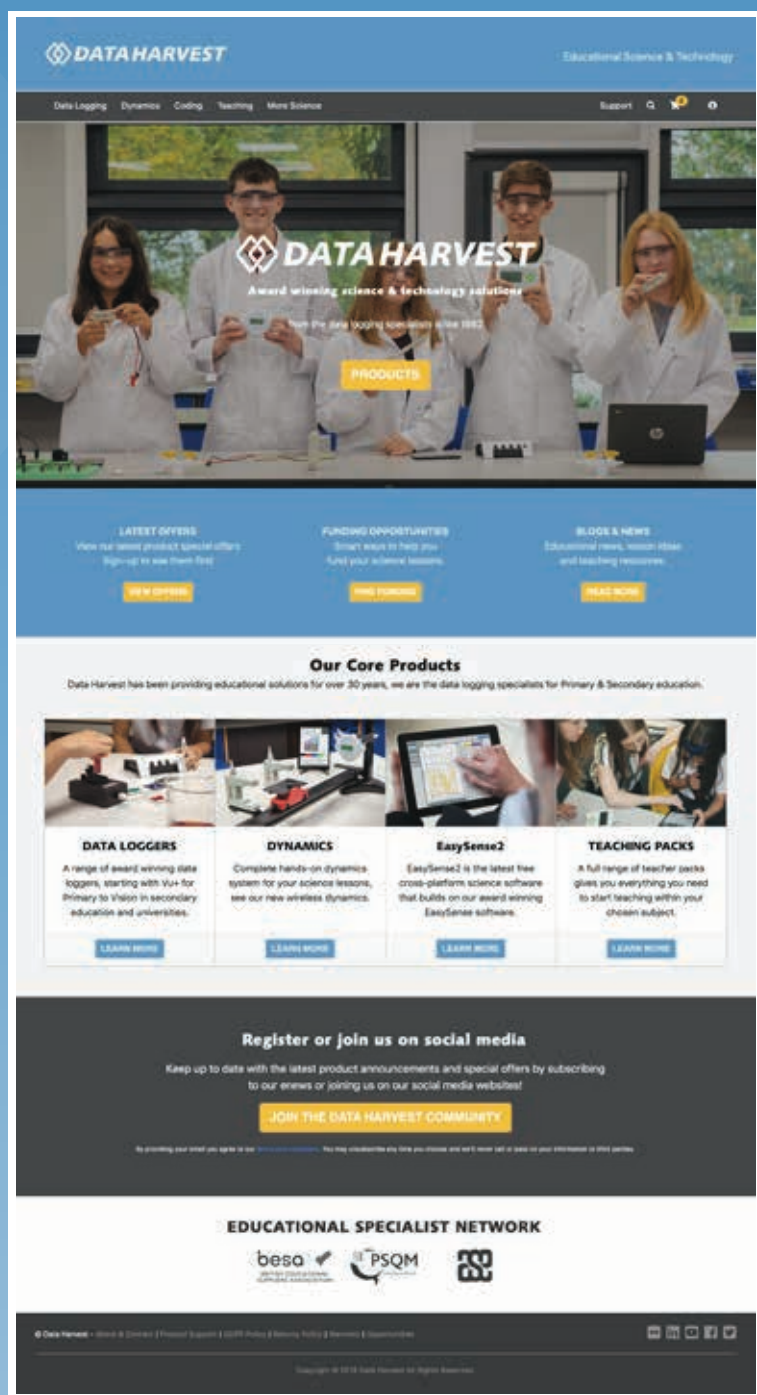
DATA HARVEST

Educational Science & Technology

Data Logging Dynamics Coding Teaching More Science

Support

DATA HARVEST

Award winning science & technology solutions

from the data logging specialists since 1982

PRODUCTS

LATEST OFFERS
View our latest product special offers
Sign-up to see them first

VIEW OFFERS

FUNDING OPPORTUNITIES
Smart ways to help you
fund your science lessons

FIND FUNDING

BLOGS & NEWS
Educational news, lesson ideas
and teaching resources

READ NOW

Our Core Products

Data Harvest has been providing educational solutions for over 30 years, we are the data logging specialists for Primary & Secondary education.

DATA LOGGERS
A range of award winning data loggers, starting with Vu+ for Primary to Vision in secondary education and universities.

LEARN MORE

DYNAMICS
Complete hands-on dynamics system for your science lessons, see our new wireless dynamics.

LEARN MORE

EasySense2
EasySense2 is the latest free cross-platform science software that builds on our award winning EasySense software.

LEARN MORE

TEACHING PACKS
A full range of teacher packs gives you everything you need to start teaching within your chosen subject.

LEARN MORE

Register or join us on social media

Keep up to date with the latest product announcements and special offers by subscribing to our enews or joining us on our social media websites!

JOIN THE DATA HARVEST COMMUNITY

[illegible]

EDUCATIONAL SPECIALIST NETWORK

besa

PSQM

© Data Harvest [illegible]

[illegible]